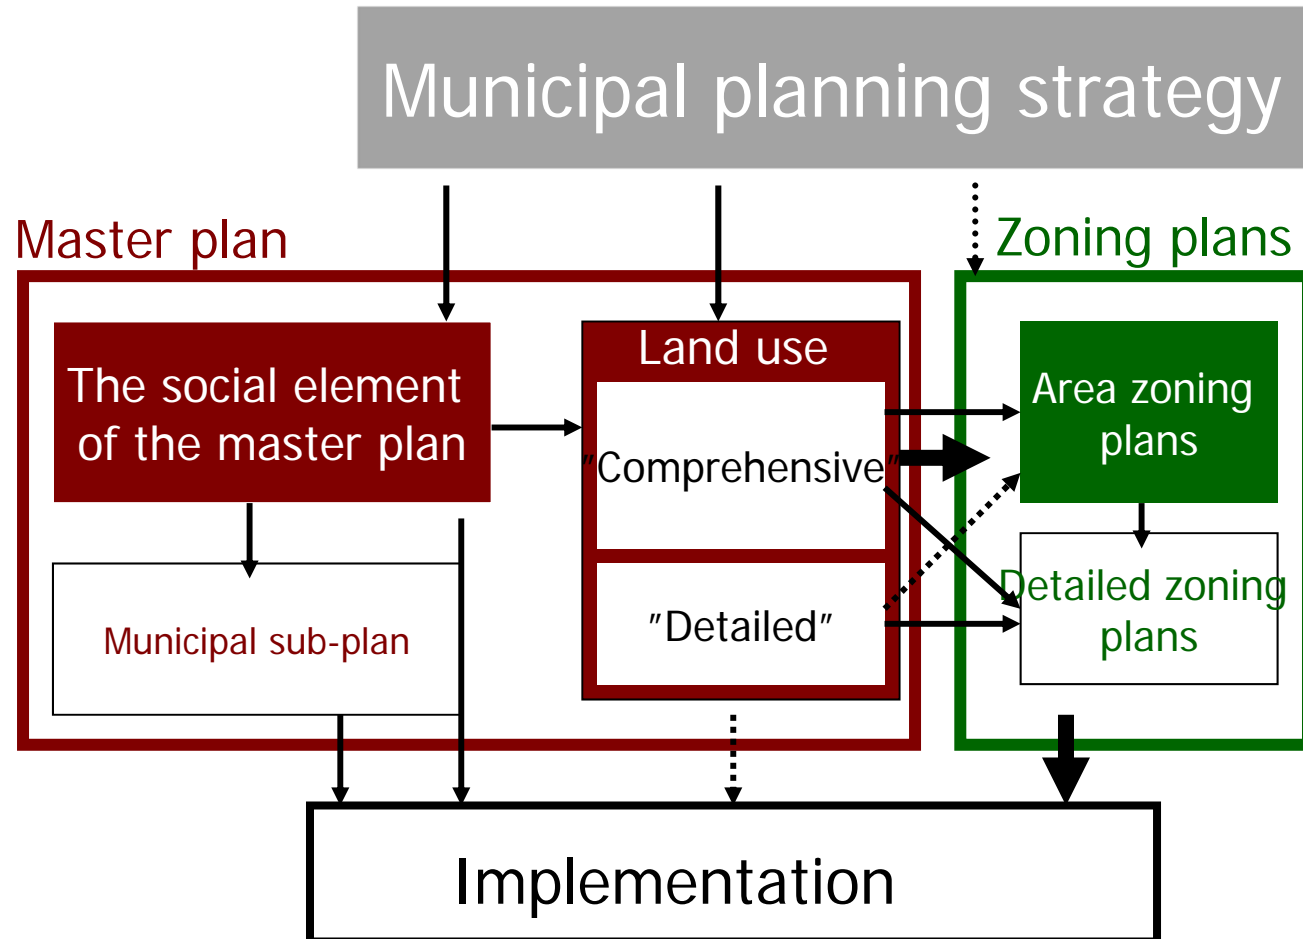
Municipal planning strategy

Master plan

The social element of the master plan

Municipal sub-plan

Land use

"Comprehensive"

"Detailed"

Zoning plans

Area zoning plans

Detailed zoning plans

Implementation